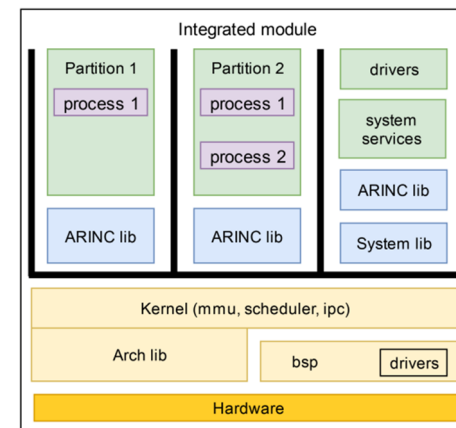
Integrated module

Partition 1

process 1

ARINC lib

Partition 2

process 1

process 2

ARINC lib

drivers

system services

ARINC lib

System lib

Kernel (mmu, scheduler, ipc)

Arch lib

bsp

drivers

Hardware